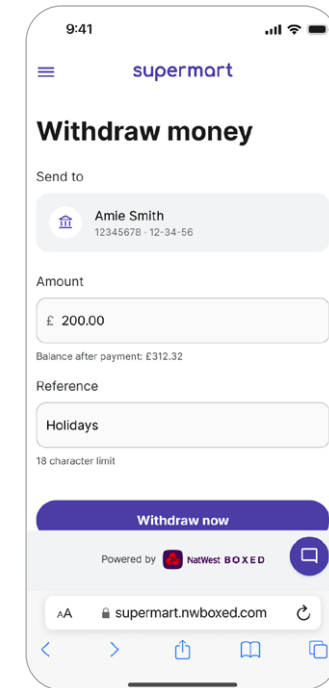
9:41

supermart

Withdraw money

Send to

Amie Smith
12345678 · 12-34-56

Amount

£ 200.00

Balance after payment: £312.32

Reference

Holidays

18 character limit

Withdraw now

Powered by NatWest BOXED

AA supermart.nwboxed.com